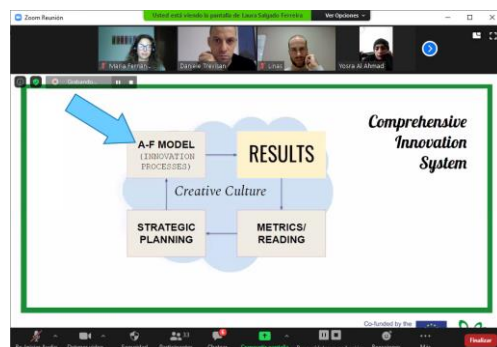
Zoom Reunión

Usted está viendo la pantalla de Laura Salgado Ferreira

Ver Opciones

Nuria Ferrán

Daniele Trevisan

Linas

Yosra Al Ahmad

Grabando...

Comprehensive Innovation System

A-F MODEL (INNOVATION PROCESSES)

RESULTS

Creative Culture

STRATEGIC PLANNING

METRICS/ READING

Co-funded by the

33

Finalizar